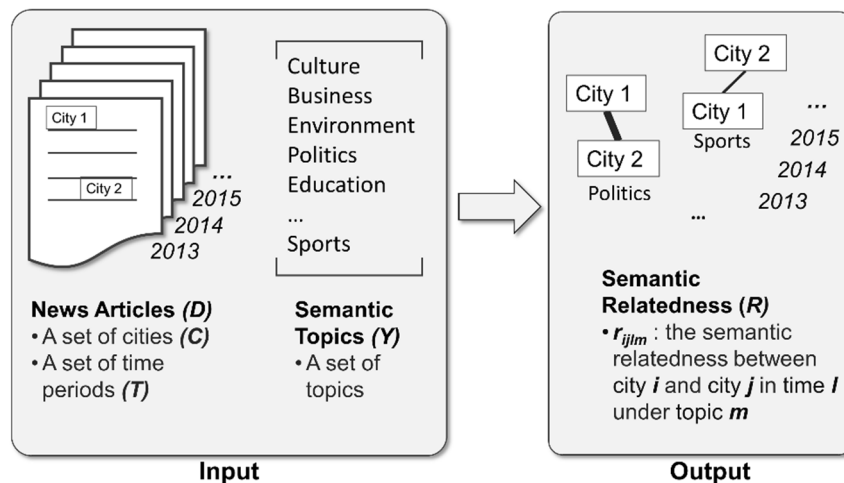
City 1

City 2

...
2015
2014
2013

Culture
Business
Environment
Politics
Education
...
Sports

**News Articles *(D)***
• A set of cities ***(C)***
• A set of time periods ***(T)***

**Semantic Topics *(Y)***
• A set of topics

Input

City 1

City 2

Politics

City 2

City 1

Sports

...
2015
2014
2013

...

**Semantic Relatedness (*R*)**
• $r_{ijlm}$ : the semantic relatedness between city ***i*** and city ***j*** in time ***l*** under topic ***m***

Output